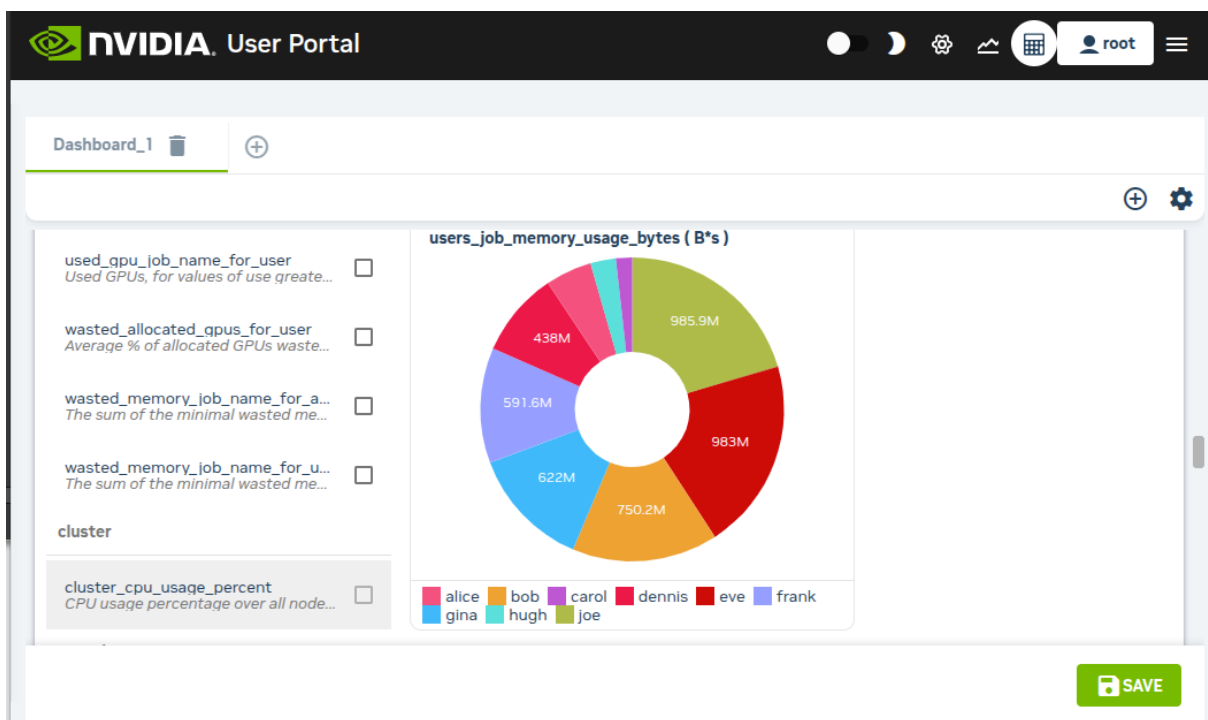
NVIDIA. User Portal

root

Dashboard_1

used_gpu_job_name_for_user
Used GPUs, for values of use greate...

wasted_allocated_gpus_for_user
Average % of allocated GPUs waste...

wasted_memory_job_name_for_a...
The sum of the minimal wasted me...

wasted_memory_job_name_for_u...
The sum of the minimal wasted me...

cluster

cluster_cpu_usage_percent
CPU usage percentage over all node...

users_job_memory_usage_bytes ( B*s )

985.9M
983M
750.2M
622M
591.6M
438M

alice bob carol dennis eve frank gina hugh joe

SAVE